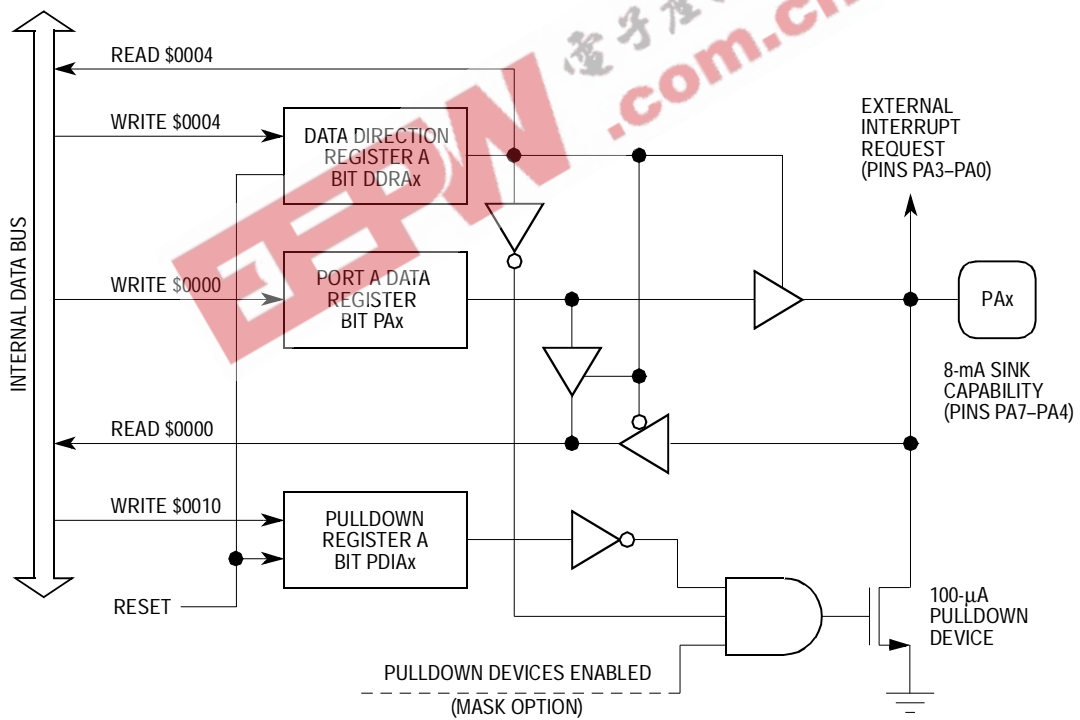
INTERNAL DATA BUS

READ $0004

WRITE $0004

DATA DIRECTION REGISTER A BIT DDRAx

WRITE $0000

PORT A DATA REGISTER BIT PAx

READ $0000

WRITE $0010

PULLDOWN REGISTER A BIT PDIAx

RESET

EXTERNAL INTERRUPT REQUEST (PINS PA3–PA0)

PAx

8-mA SINK CAPABILITY (PINS PA7–PA4)

100-µA PULLDOWN DEVICE

PULLDOWN DEVICES ENABLED (MASK OPTION)

EEPW 電子產品世界 .com.cn